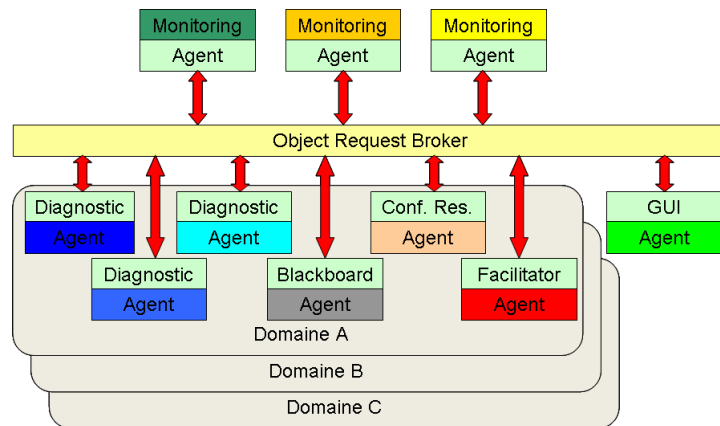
Monitoring
Agent

Monitoring
Agent

Monitoring
Agent

Object Request Broker

Diagnostic
Agent

Diagnostic
Agent

Conf. Res.
Agent

GUI
Agent

Diagnostic
Agent

Blackboard
Agent

Facilitator
Agent

Domaine A

Domaine B

Domaine C